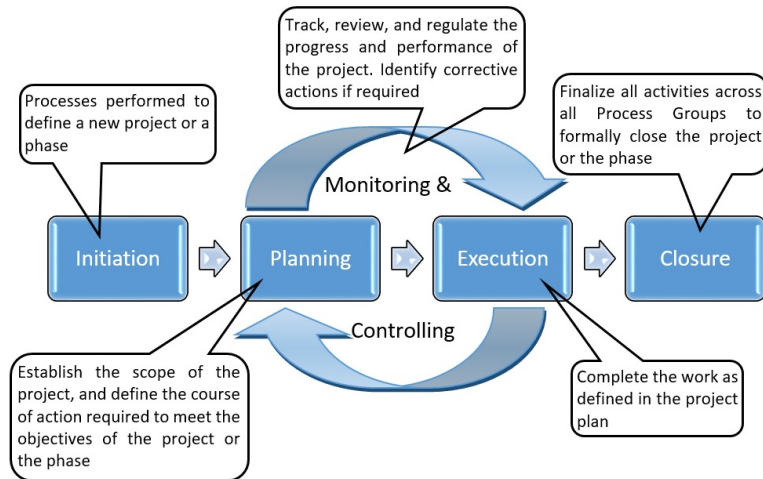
Track, review, and regulate the progress and performance of the project. Identify corrective actions if required

Processes performed to define a new project or a phase

Finalize all activities across all Process Groups to formally close the project or the phase

Monitoring &

Initiation

Planning

Execution

Closure

Controlling

Establish the scope of the project, and define the course of action required to meet the objectives of the project or the phase

Complete the work as defined in the project plan